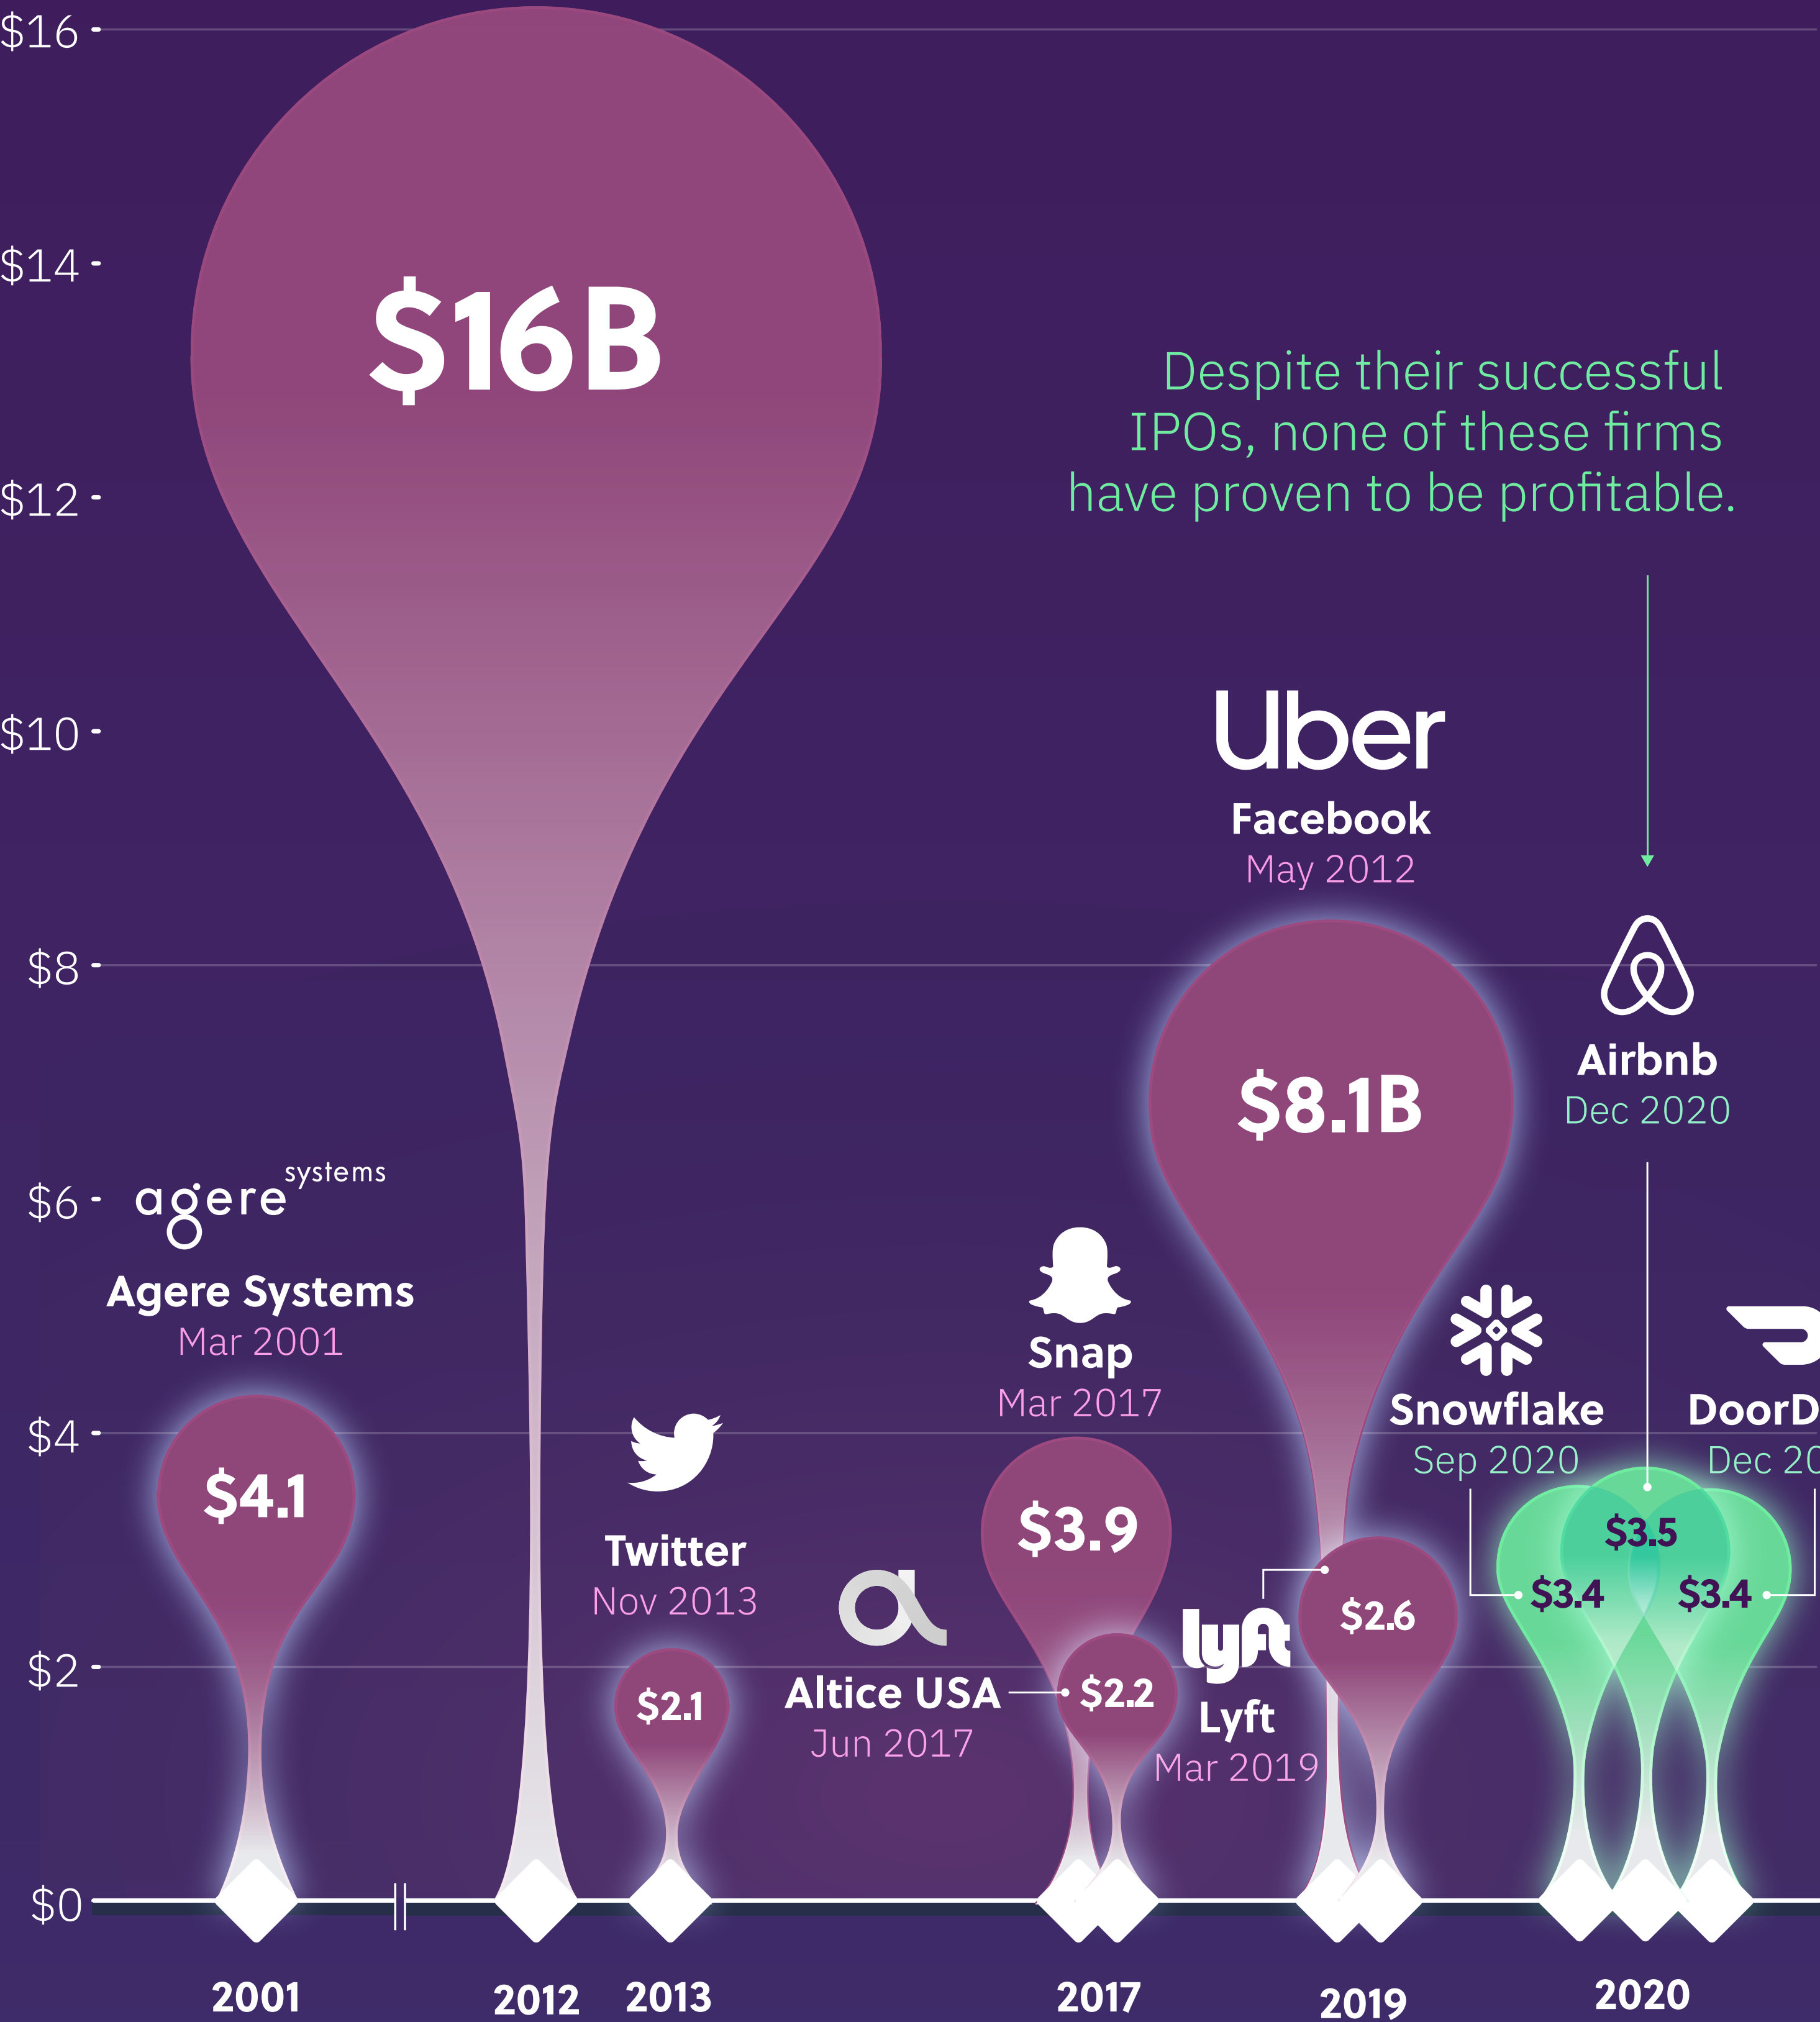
$16
$14
$12
$10
$8
$6
$4
$2
$0

$16B

Despite their successful IPOs, none of these firms have proven to be profitable.

Uber
Facebook
May 2012

$8.1B

Airbnb
Dec 2020

agere systems
Agere Systems
Mar 2001

$4.1

Twitter
Nov 2013

$2.1

Altice USA
Jun 2017

Snap
Mar 2017

$3.9

$2.2

lyft
Lyft
Mar 2019

$2.6

Snowflake
Sep 2020

DoorD
Dec 20

$3.5
$3.4
$3.4

2001
2012
2013
2017
2019
2020